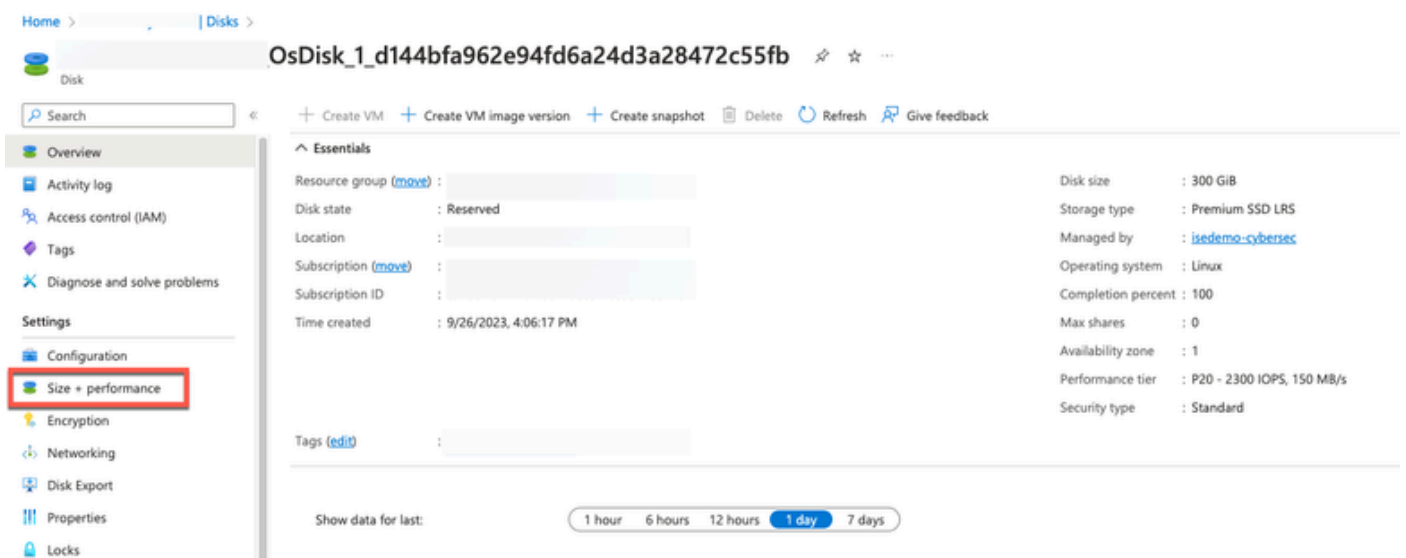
Home > | Disks >

OsDisk_1_d144bfa962e94fd6a24d3a28472c55fb

Disk

Search

Overview
Activity log
Access control (IAM)
Tags
Diagnose and solve problems

Settings

Configuration
Size + performance
Encryption
Networking
Disk Export
Properties
Locks

+ Create VM + Create VM image version + Create snapshot Delete Refresh Give feedback

Essentials

Resource group (move) :
Disk state : Reserved
Location :
Subscription (move) :
Subscription ID :
Time created : 9/26/2023, 4:06:17 PM

Tags (edit) :

Disk size : 300 GiB
Storage type : Premium SSD LRS
Managed by : isedemo-cybersec
Operating system : Linux
Completion percent : 100
Max shares : 0
Availability zone : 1
Performance tier : P20 - 2300 IOPS, 150 MB/s
Security type : Standard

Show data for last:

1 hour 6 hours 12 hours 1 day 7 days